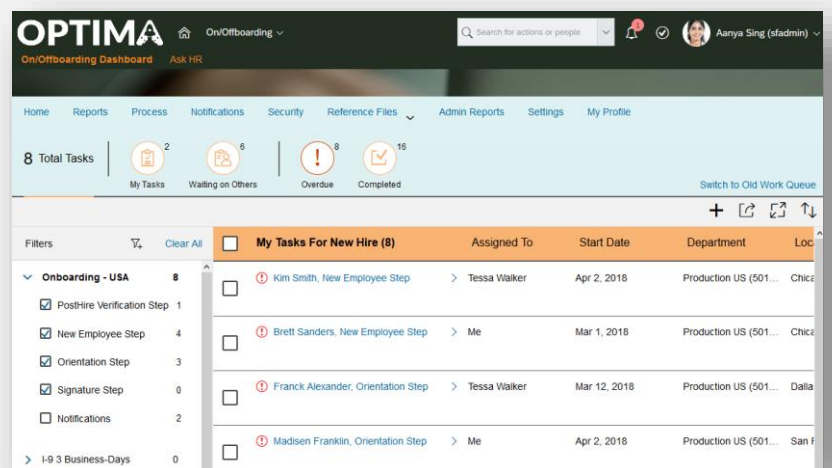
OPTIMA On/Offboarding

Search for actions or people

Aanya Sing (sfadmin)

On/Offboarding Dashboard Ask HR

Home Reports Process Notifications Security Reference Files Admin Reports Settings My Profile

8 Total Tasks

2 My Tasks

6 Waiting on Others

8 Overdue

16 Completed

Switch to Old Work Queue

Filters Clear All

Onboarding - USA 8

PostHire Verification Step 1

New Employee Step 4

Orientation Step 3

Signature Step 0

Notifications 2

I-9 3 Business-Days 0

| | My Tasks For New Hire (8) | Assigned To | Start Date | Department | Loc |
|---|---|---|---|---|---|
| | Kim Smith, New Employee Step | Tessa Walker | Apr 2, 2018 | Production US (501... | Chica |
| | Brett Sanders, New Employee Step | Me | Mar 1, 2018 | Production US (501... | Chica |
| | Franck Alexander, Orientation Step | Tessa Walker | Mar 12, 2018 | Production US (501... | Dalla |
| | Madisen Franklin, Orientation Step | Me | Apr 2, 2018 | Production US (501... | San F |